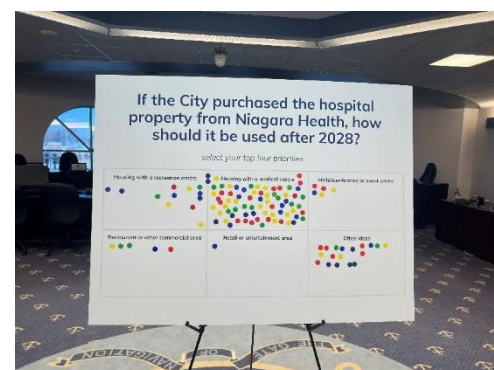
If the City purchased the hospital property from Niagara Health, how should it be used after 2028?

select your top four priorities

| Housing with a recreation centre | Housing with a medical centre | Hotel/conference or event centre |
|---|---|---|
| Restaurant or other commercial area | Retail or entertainment area | Other ideas |